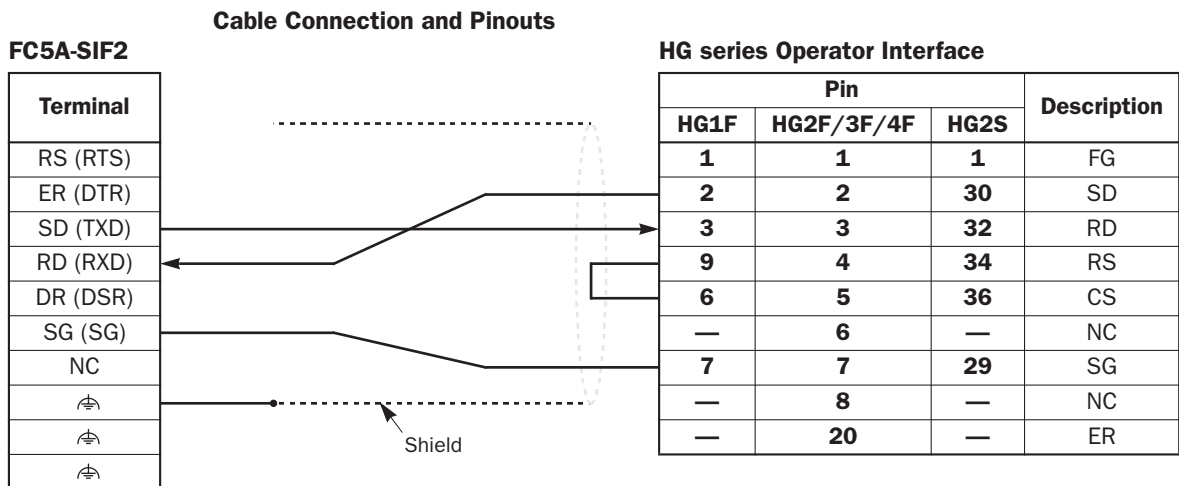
Cable Connection and Pinouts

FC5A-SIF2

| Terminal |
|---|
| RS (RTS) |
| ER (DTR) |
| SD (TXD) |
| RD (RXD) |
| DR (DSR) |
| SG (SG) |
| NC |
| ⏚ |
| ⏚ |
| ⏚ |

Shield

HG series Operator Interface

| Pin HG1F | Pin HG2F/3F/4F | Pin HG2S | Description |
|---|---|---|---|
| 1 | 1 | 1 | FG |
| 2 | 2 | 30 | SD |
| 3 | 3 | 32 | RD |
| 9 | 4 | 34 | RS |
| 6 | 5 | 36 | CS |
| — | 6 | — | NC |
| 7 | 7 | 29 | SG |
| — | 8 | — | NC |
| — | 20 | — | ER |